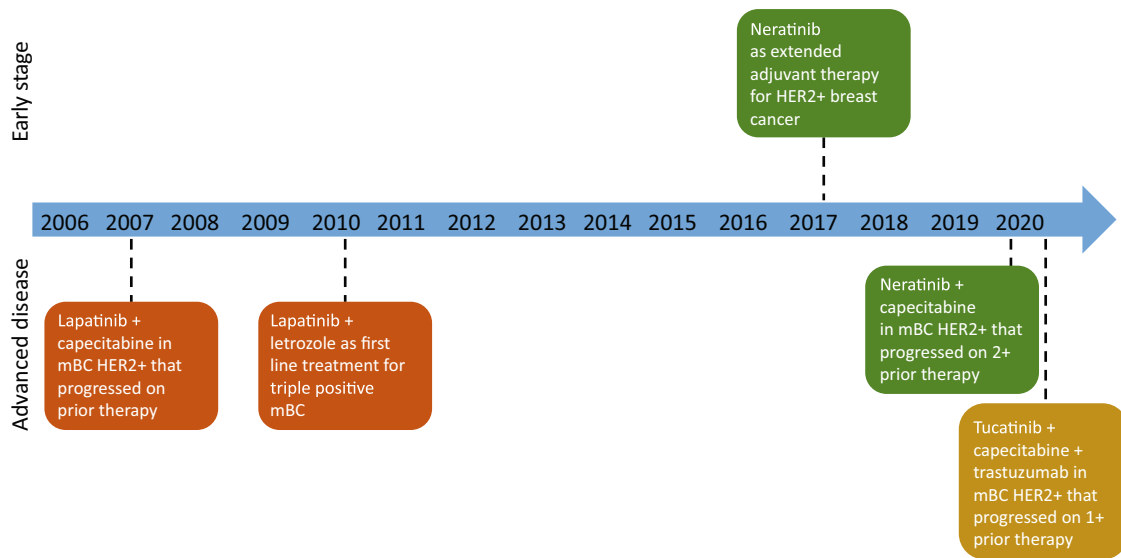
Early stage

Neratinib as extended adjuvant therapy for HER2+ breast cancer

2006 2007 2008 2009 2010 2011 2012 2013 2014 2015 2016 2017 2018 2019 2020

Advanced disease

Lapatinib + capecitabine in mBC HER2+ that progressed on prior therapy

Lapatinib + letrozole as first line treatment for triple positive mBC

Neratinib + capecitabine in mBC HER2+ that progressed on 2+ prior therapy

Tucatinib + capecitabine + trastuzumab in mBC HER2+ that progressed on 1+ prior therapy